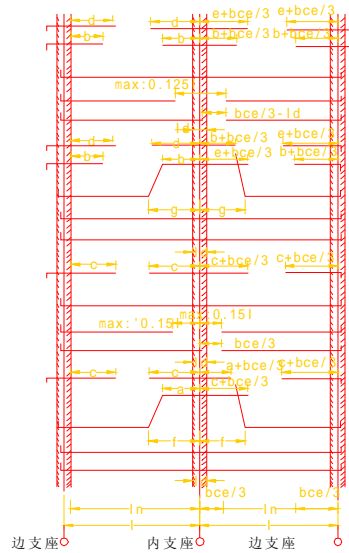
d
d
e+bce/3
e+bce/3
b
b
b+bce/3
b+bce/3
max:0.125l
bce/3-ld
d
d
b+bce/3
e+bce/3
b
b
e+bce/3
b+bce/3
g
g
c
c
c+bce/3
c+bce/3
max:0.15l
max:'0.15l
bce/3
c
c
a+bce/3
c+bce/3
a
c+bce/3
f
f
bce/3
bce/3
ln
ln
边支座
内支座
边支座